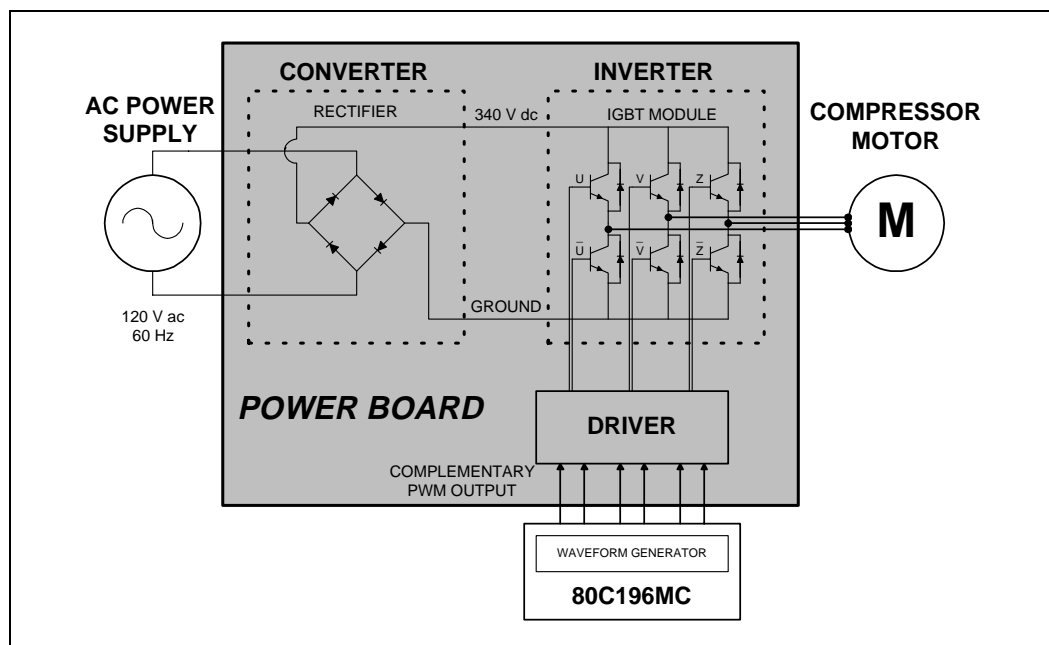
AC POWER SUPPLY

120 V ac
60 Hz

CONVERTER

RECTIFIER

340 V dc

GROUND

INVERTER

IGBT MODULE

U

V

Z

$\bar{U}$

$\bar{V}$

$\bar{Z}$

COMPRESSOR MOTOR

M

POWER BOARD

DRIVER

COMPLEMENTARY PWM OUTPUT

WAVEFORM GENERATOR

80C196MC